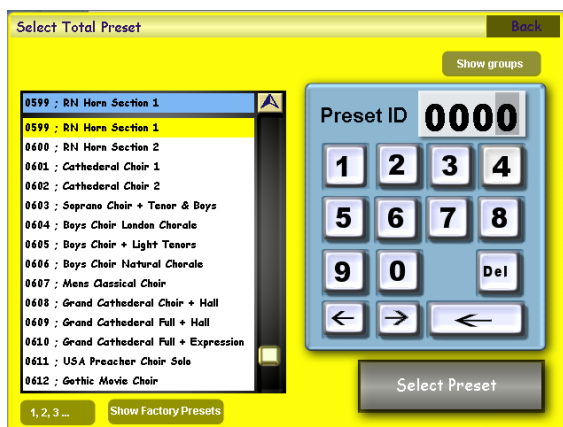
Select Total Preset

Back

Show groups

0599 ; RN Horn Section 1

0599 ; RN Horn Section 1
0600 ; RN Horn Section 2
0601 ; Cathederal Choir 1
0602 ; Cathederal Choir 2
0603 ; Soprano Choir + Tenor & Boys
0604 ; Boys Choir London Chorale
0605 ; Boys Choir + Light Tenors
0606 ; Boys Choir Natural Chorale
0607 ; Mens Classical Choir
0608 ; Grand Cathederal Choir + Hall
0609 ; Grand Cathederal Full + Hall
0610 ; Grand Cathederal Full + Expression
0611 ; USA Preacher Choir Solo
0612 ; Gothic Movie Choir

Preset ID 0000

1 2 3 4
5 6 7 8
9 0 Del
← → ←

Select Preset

1, 2, 3 ...

Show Factory Presets